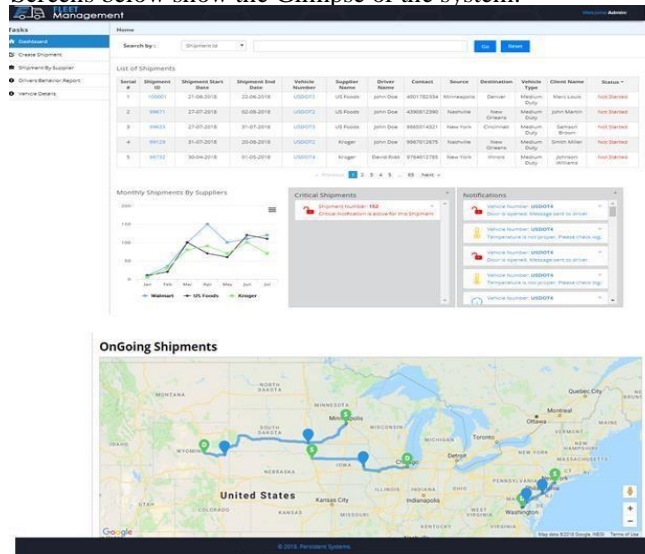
Screens below show the Glimpse of the system.

FLEET Management

Welcome Admin

Tasks
Dashboard
Create Shipment
Shipment By Supplier
Drivers Behavior Report
Vehicle Details

Home

Search by: Shipment Id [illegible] Go Reset

List of Shipments

| Serial # | Shipment ID | Shipment Start Date | Shipment End Date | Vehicle Number | Supplier Name | Driver Name | Contact | Source | Destination | Vehicle Type | Client Name | Status |
|---|---|---|---|---|---|---|---|---|---|---|---|---|
| 1 | 100001 | 21-08-2018 | 22-08-2018 | USDOT3 | US Foods | John Doe | 4501782534 | Minneapolis | Denver | Medium Duty | Mari Louis | Not Started |
| 2 | 99871 | 27-07-2018 | 02-08-2018 | USDOT2 | US Foods | John Doe | 4356012390 | Nashville | New Orleans | Medium Duty | John Martin | Not Started |
| 3 | 99833 | 27-07-2018 | 31-07-2018 | USDOT3 | US Foods | John Doe | 8565014321 | New York | Cincinnati | Medium Duty | Sahasri Brown | Not Started |
| 4 | 99129 | 31-07-2018 | 20-08-2018 | USDOT4 | Kroger | John Doe | 9067012675 | Nashville | New Orleans | Medium Duty | Smith Miller | Not Started |
| 5 | 98732 | 30-04-2018 | 01-05-2018 | USDOT4 | Kroger | David Robi | 9764012785 | New York | Illinois | Medium Duty | Johnson Williams | Not Started |

« Previous 1 2 3 4 5 ... 93 Next »

Monthly Shipments By Suppliers
200
150
100
50
0
Jan Feb Mar Apr May Jun Jul
Walmart US Foods Kroger

Critical Shipments
Shipment Number: 102
Critical Notification is active for this Shipment

Notifications
Vehicle Number: USDOT4
Door is opened. Message sent to driver.
Vehicle Number: USDOT4
Temperature is not proper. Please check log.
Vehicle Number: USDOT4
Door is opened. Message sent to driver.
Vehicle Number: USDOT4
Temperature is not proper. Please check log.
Vehicle Number: USDOT4
Door is opened. Message sent to driver.
Vehicle Number: USDOT4

OnGoing Shipments

NORTH DAKOTA
MINNESOTA
Minneapolis
SOUTH DAKOTA
WYOMING
NEBRASKA
IOWA
Chicago
MICHIGAN
Detroit
Toronto
Ottawa
Montreal
Quebec City
United States
Kansas City
KANSAS
Indianapolis
OHIO
PENNSYLVANIA
Washington
NEW YORK
Google
Map data ©2018 Google, INEGI Terms of Use

© 2018, Persistent Systems